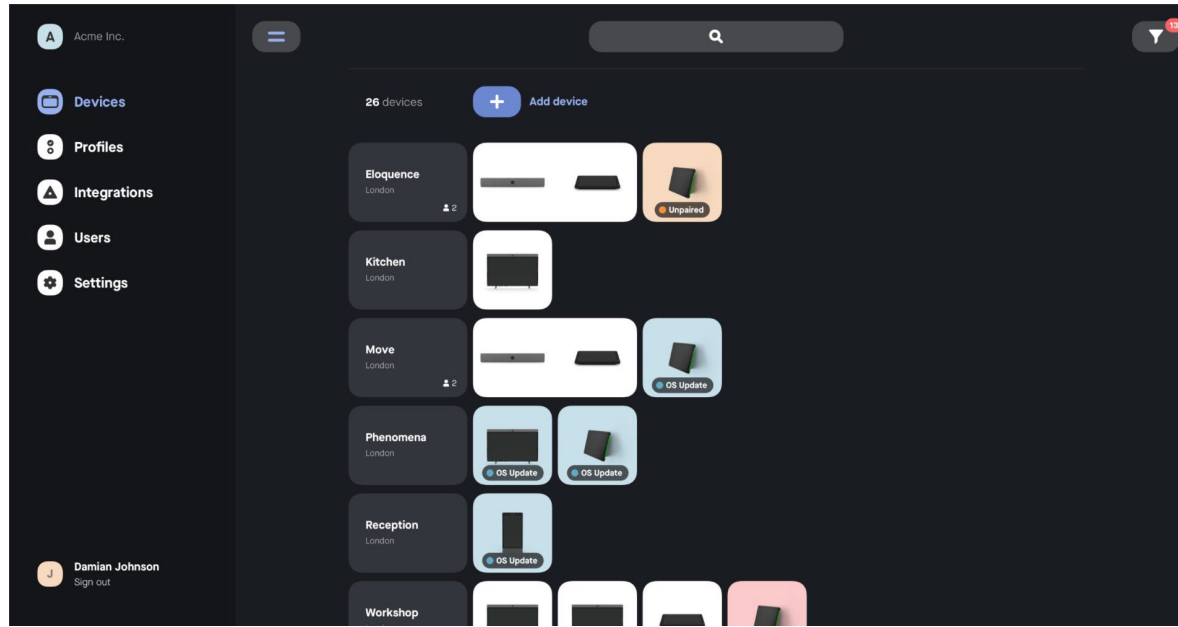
A Acme Inc.

Devices
Profiles
Integrations
Users
Settings

J Damian Johnson
Sign out

13

26 devices
Add device

Eloquence
London
2
Unpaired

Kitchen
London

Move
London
2
OS Update

Phenomena
London
OS Update
OS Update

Reception
London
OS Update

Workshop